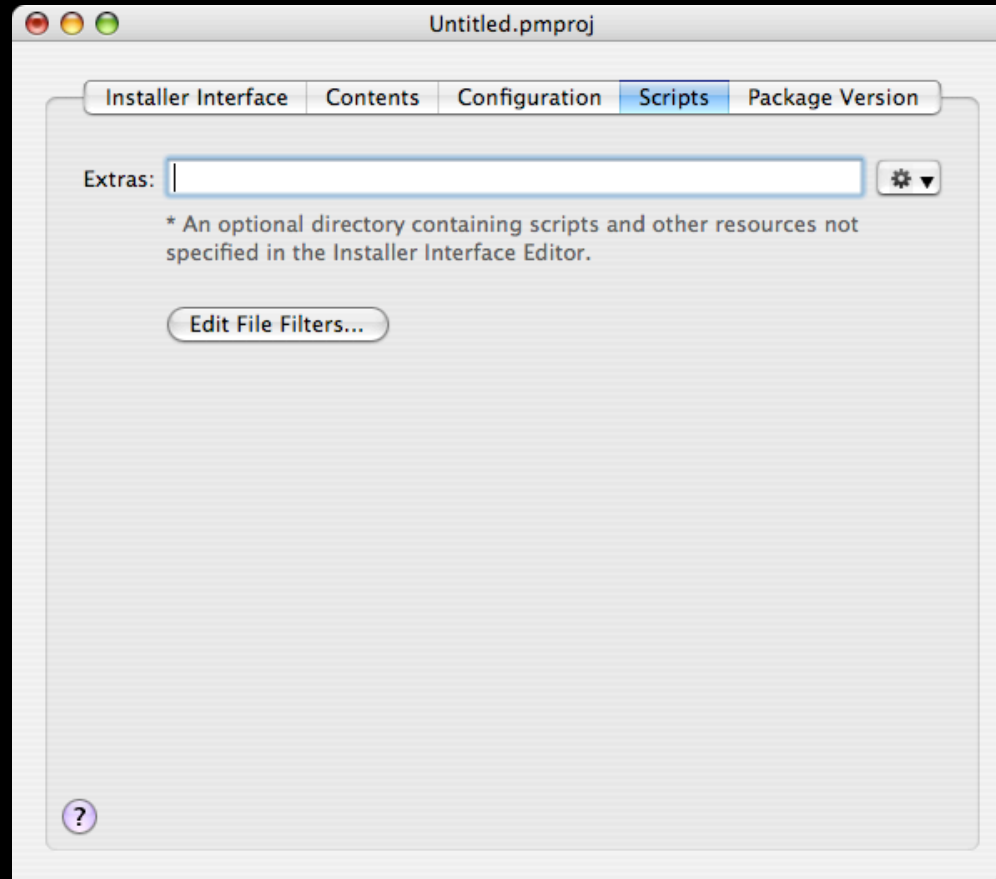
Untitled.pmproj

Installer Interface | Contents | Configuration | Scripts | Package Version

Extras:

* An optional directory containing scripts and other resources not specified in the Installer Interface Editor.

Edit File Filters...

?